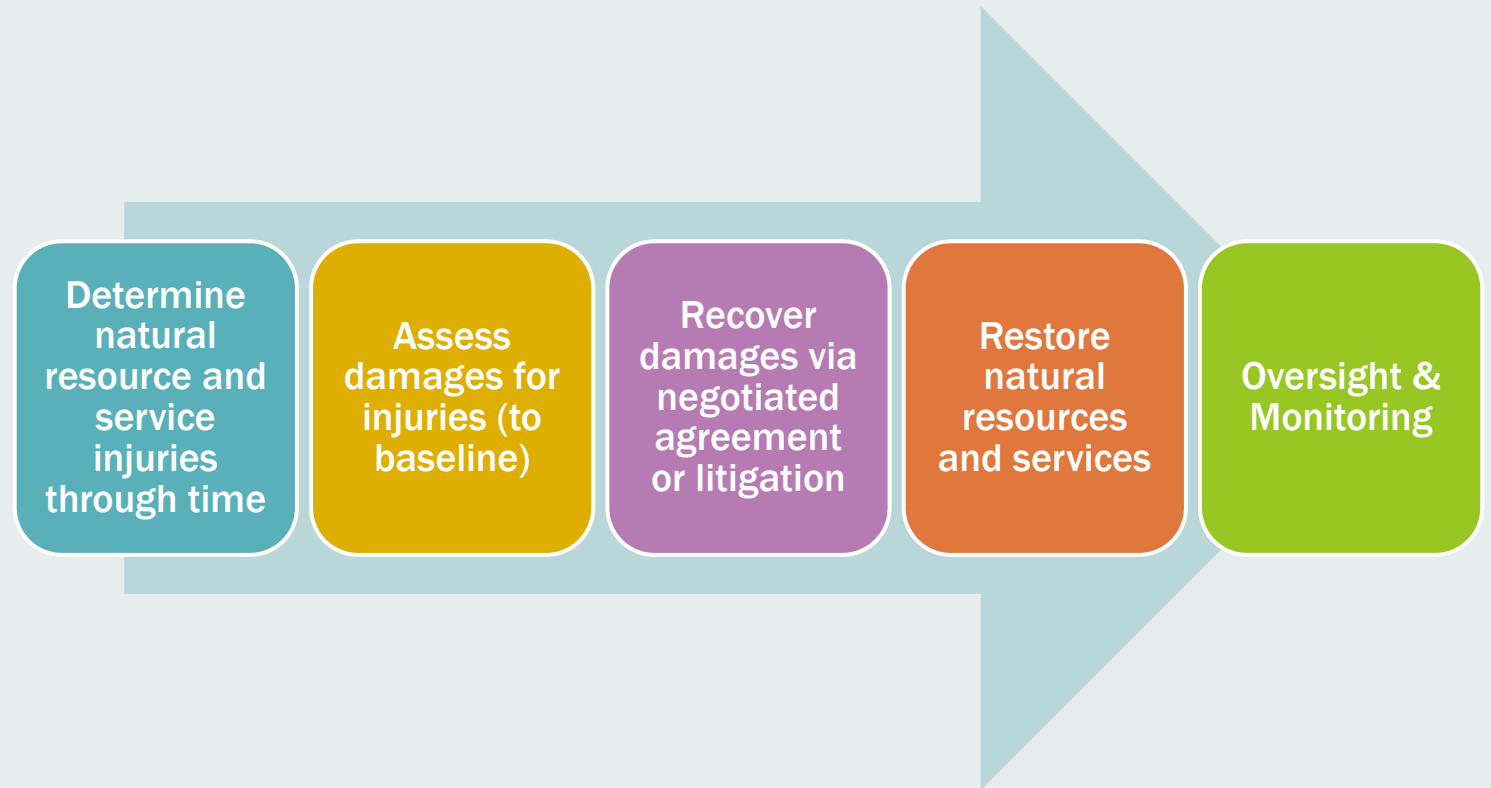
Determine natural resource and service injuries through time

Assess damages for injuries (to baseline)

Recover damages via negotiated agreement or litigation

Restore natural resources and services

Oversight & Monitoring